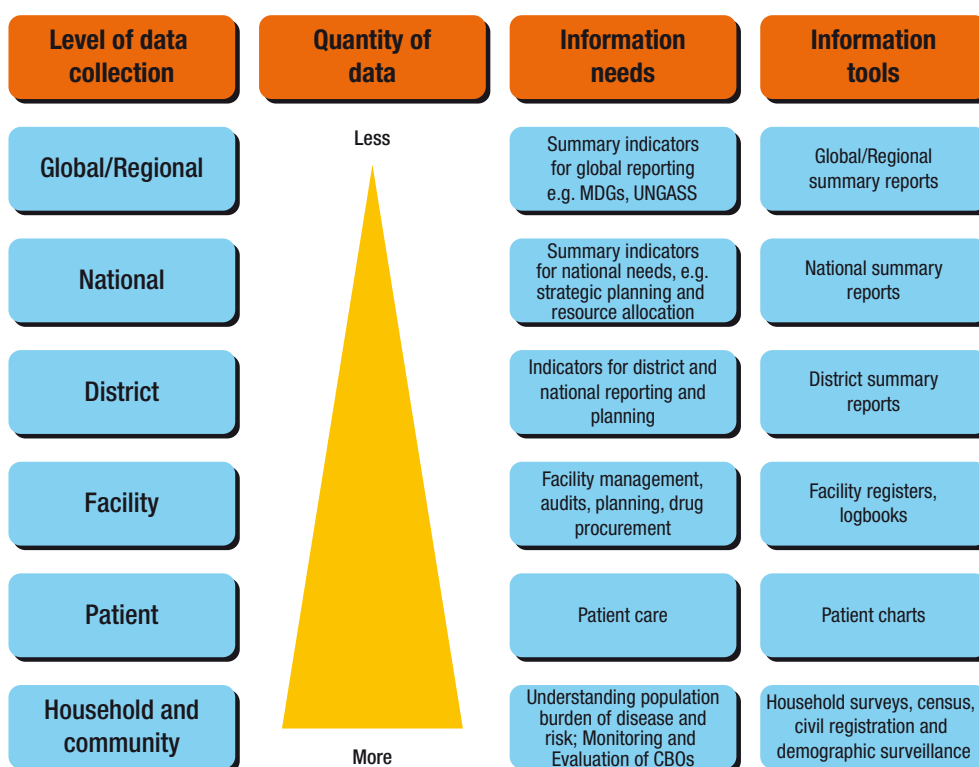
| Level of data collection | Quantity of data | Information needs | Information tools |
|---|---|---|---|
| Global/Regional | Less | Summary indicators for global reporting e.g. MDGs, UNGASS | Global/Regional summary reports |
| National | | Summary indicators for national needs, e.g. strategic planning and resource allocation | National summary reports |
| District | | Indicators for district and national reporting and planning | District summary reports |
| Facility | | Facility management, audits, planning, drug procurement | Facility registers, logbooks |
| Patient | | Patient care | Patient charts |
| Household and community | More | Understanding population burden of disease and risk; Monitoring and Evaluation of CBOs | Household surveys, census, civil registration and demographic surveillance |